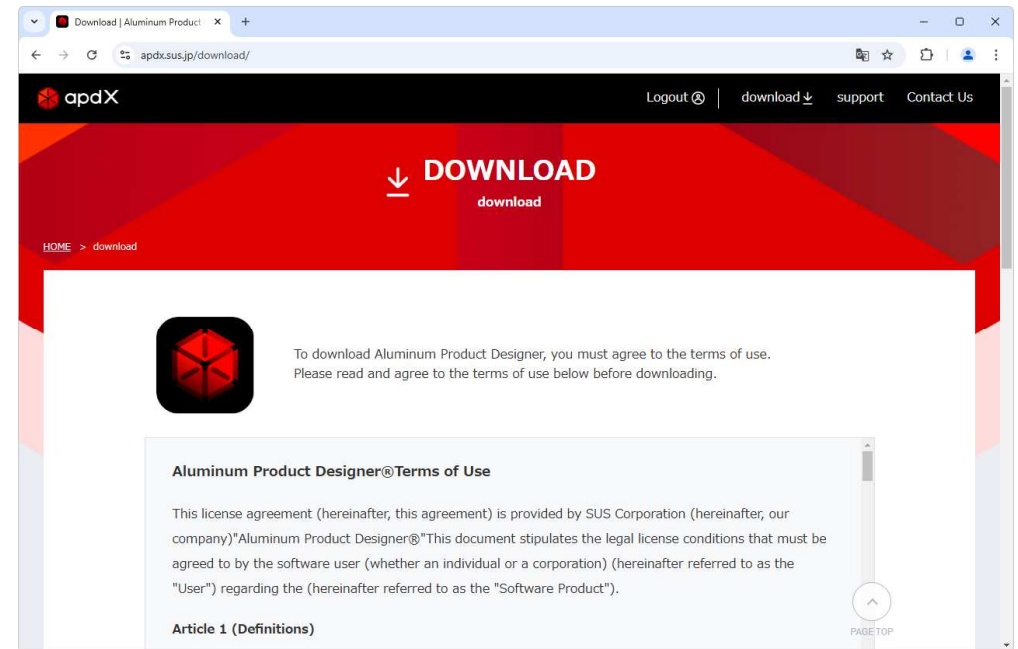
Download | Aluminum Product ×
+

apdx.sus.jp/download/

apdX

Logout
download
support
Contact Us

DOWNLOAD

download

HOME > download

To download Aluminum Product Designer, you must agree to the terms of use.
Please read and agree to the terms of use below before downloading.

Aluminum Product Designer®Terms of Use

This license agreement (hereinafter, this agreement) is provided by SUS Corporation (hereinafter, our company)"Aluminum Product Designer®"This document stipulates the legal license conditions that must be agreed to by the software user (whether an individual or a corporation) (hereinafter referred to as the "User") regarding the (hereinafter referred to as the "Software Product").

Article 1 (Definitions)

PAGE TOP